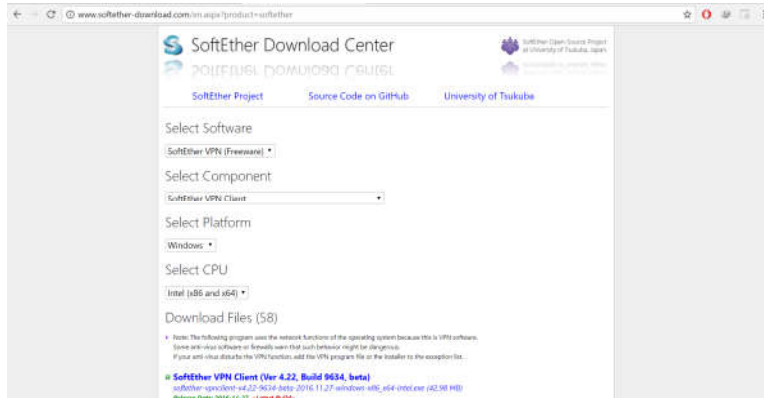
www.softether-download.com/en.aspx?product=softether

SoftEther Download Center

SoftEther Open Source Project at University of Tsukuba, Japan

SoftEther Project | Source Code on GitHub | University of Tsukuba

Select Software

SoftEther VPN (Freeware)

Select Component

SoftEther VPN Client

Select Platform

Windows

Select CPU

Intel (x86 and x64)

Download Files (58)

Note: The following program uses the network functions of the operating system because this is VPN software. Some anti-virus software or firewalls warn that such behavior might be dangerous. If your anti-virus disturbs the VPN function, add the VPN program file or the installer to the exception list.

SoftEther VPN Client (Ver 4.22, Build 9634, beta)
softether-vpnclient-v4.22-9634-beta-2016.11.27-windows-x86_x64-intel.exe (42.98 MB)
Release Date: 2016-11-27 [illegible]